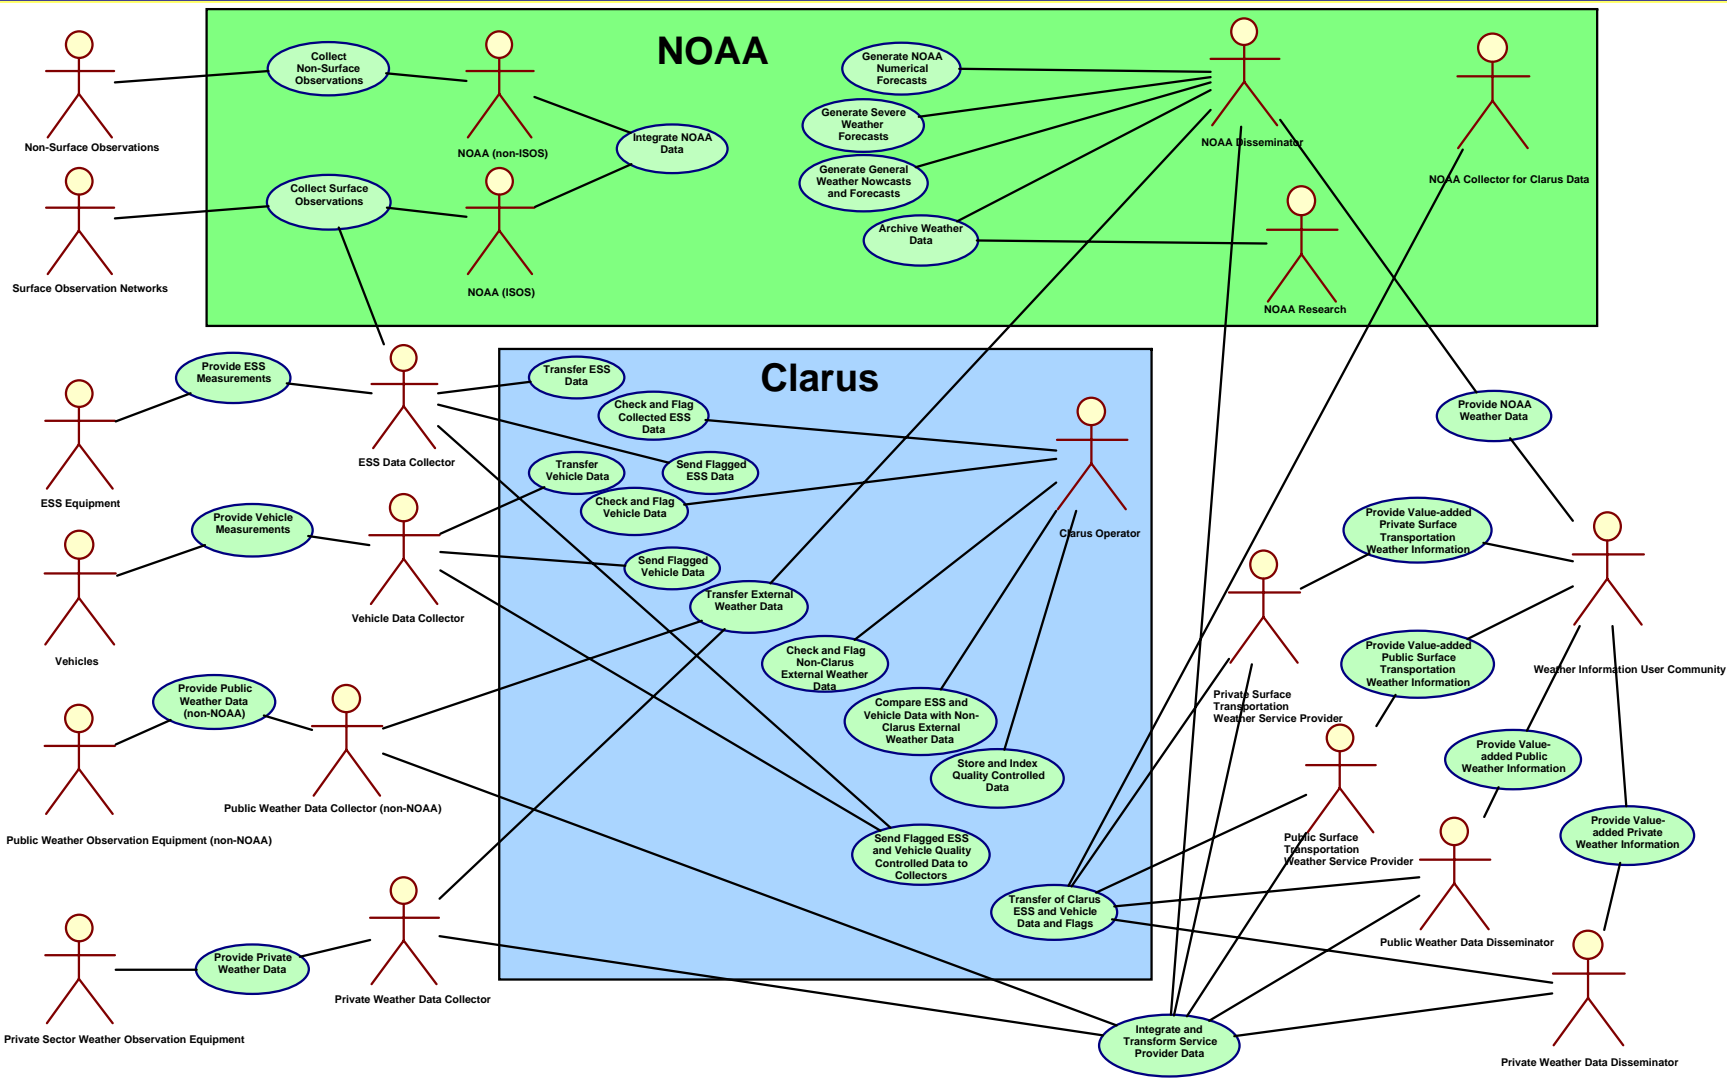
NOAA

Non-Surface Observations

Collect Non-Surface Observations

NOAA (non-ISOS)

Integrate NOAA Data

Surface Observation Networks

Collect Surface Observations

NOAA (ISOS)

Generate NOAA Numerical Forecasts

Generate Severe Weather Forecasts

Generate General Weather Nowcasts and Forecasts

Archive Weather Data

NOAA Disseminator

NOAA Collector for Clarus Data

NOAA Research

Clarus

Provide ESS Measurements

ESS Data Collector

ESS Equipment

Transfer ESS Data

Check and Flag Collected ESS Data

Send Flagged ESS Data

Transfer Vehicle Data

Check and Flag Vehicle Data

Clarus Operator

Provide NOAA Weather Data

Provide Vehicle Measurements

Vehicle Data Collector

Vehicles

Send Flagged Vehicle Data

Transfer External Weather Data

Provide Value-added Private Surface Transportation Weather Information

Check and Flag Non-Clarus External Weather Data

Provide Public Weather Data (non-NOAA)

Public Weather Data Collector (non-NOAA)

Public Weather Observation Equipment (non-NOAA)

Compare ESS and Vehicle Data with Non-Clarus External Weather Data

Store and Index Quality Controlled Data

Private Surface Transportation Weather Service Provider

Provide Value-added Public Surface Transportation Weather Information

Weather Information User Community

Provide Value-added Public Weather Information

Public Surface Transportation Weather Service Provider

Send Flagged ESS and Vehicle Quality Controlled Data to Collectors

Provide Value-added Private Weather Information

Transfer of Clarus ESS and Vehicle Data and Flags

Public Weather Data Disseminator

Provide Private Weather Data

Private Weather Data Collector

Private Sector Weather Observation Equipment

Integrate and Transform Service Provider Data

Private Weather Data Disseminator